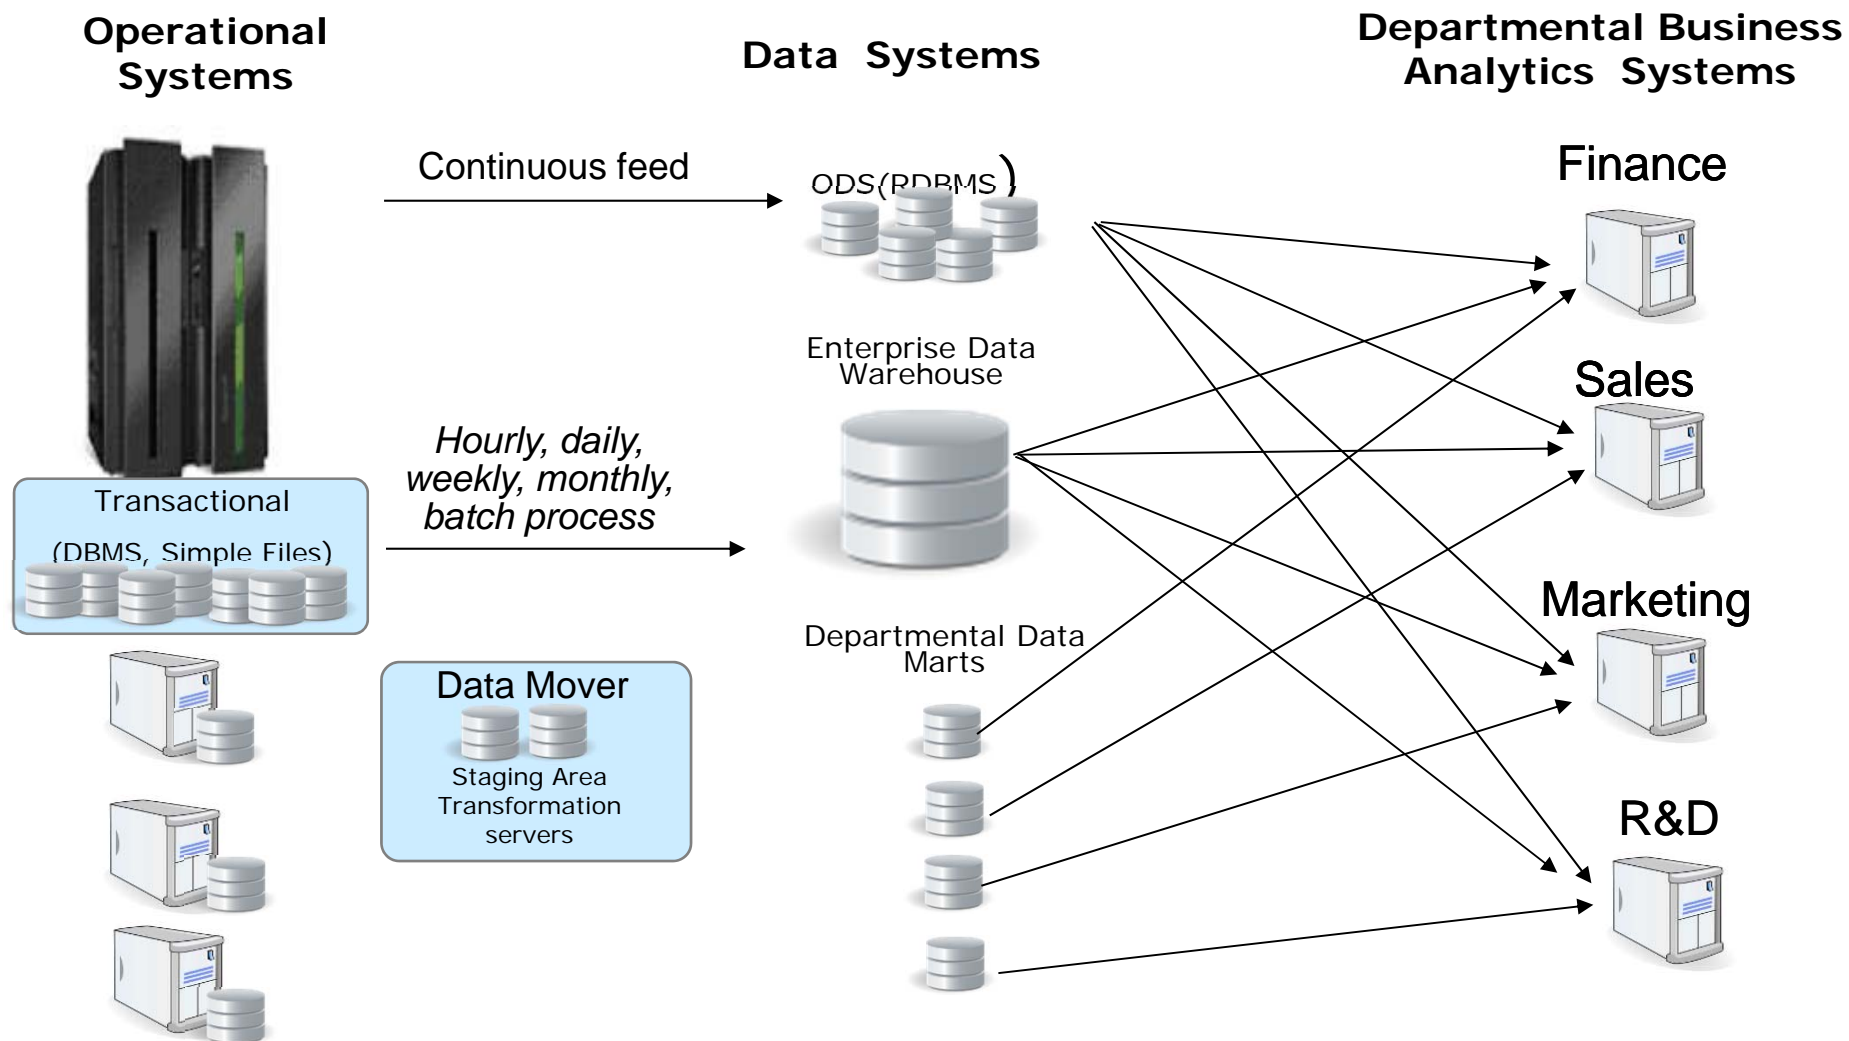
Operational Systems

Data Systems

Departmental Business Analytics Systems

Continuous feed

ODS(RDBMS)

Finance

Enterprise Data Warehouse

Sales

Hourly, daily, weekly, monthly, batch process

Transactional

(DBMS, Simple Files)

Marketing

Departmental Data Marts

Data Mover

Staging Area Transformation servers

R&D